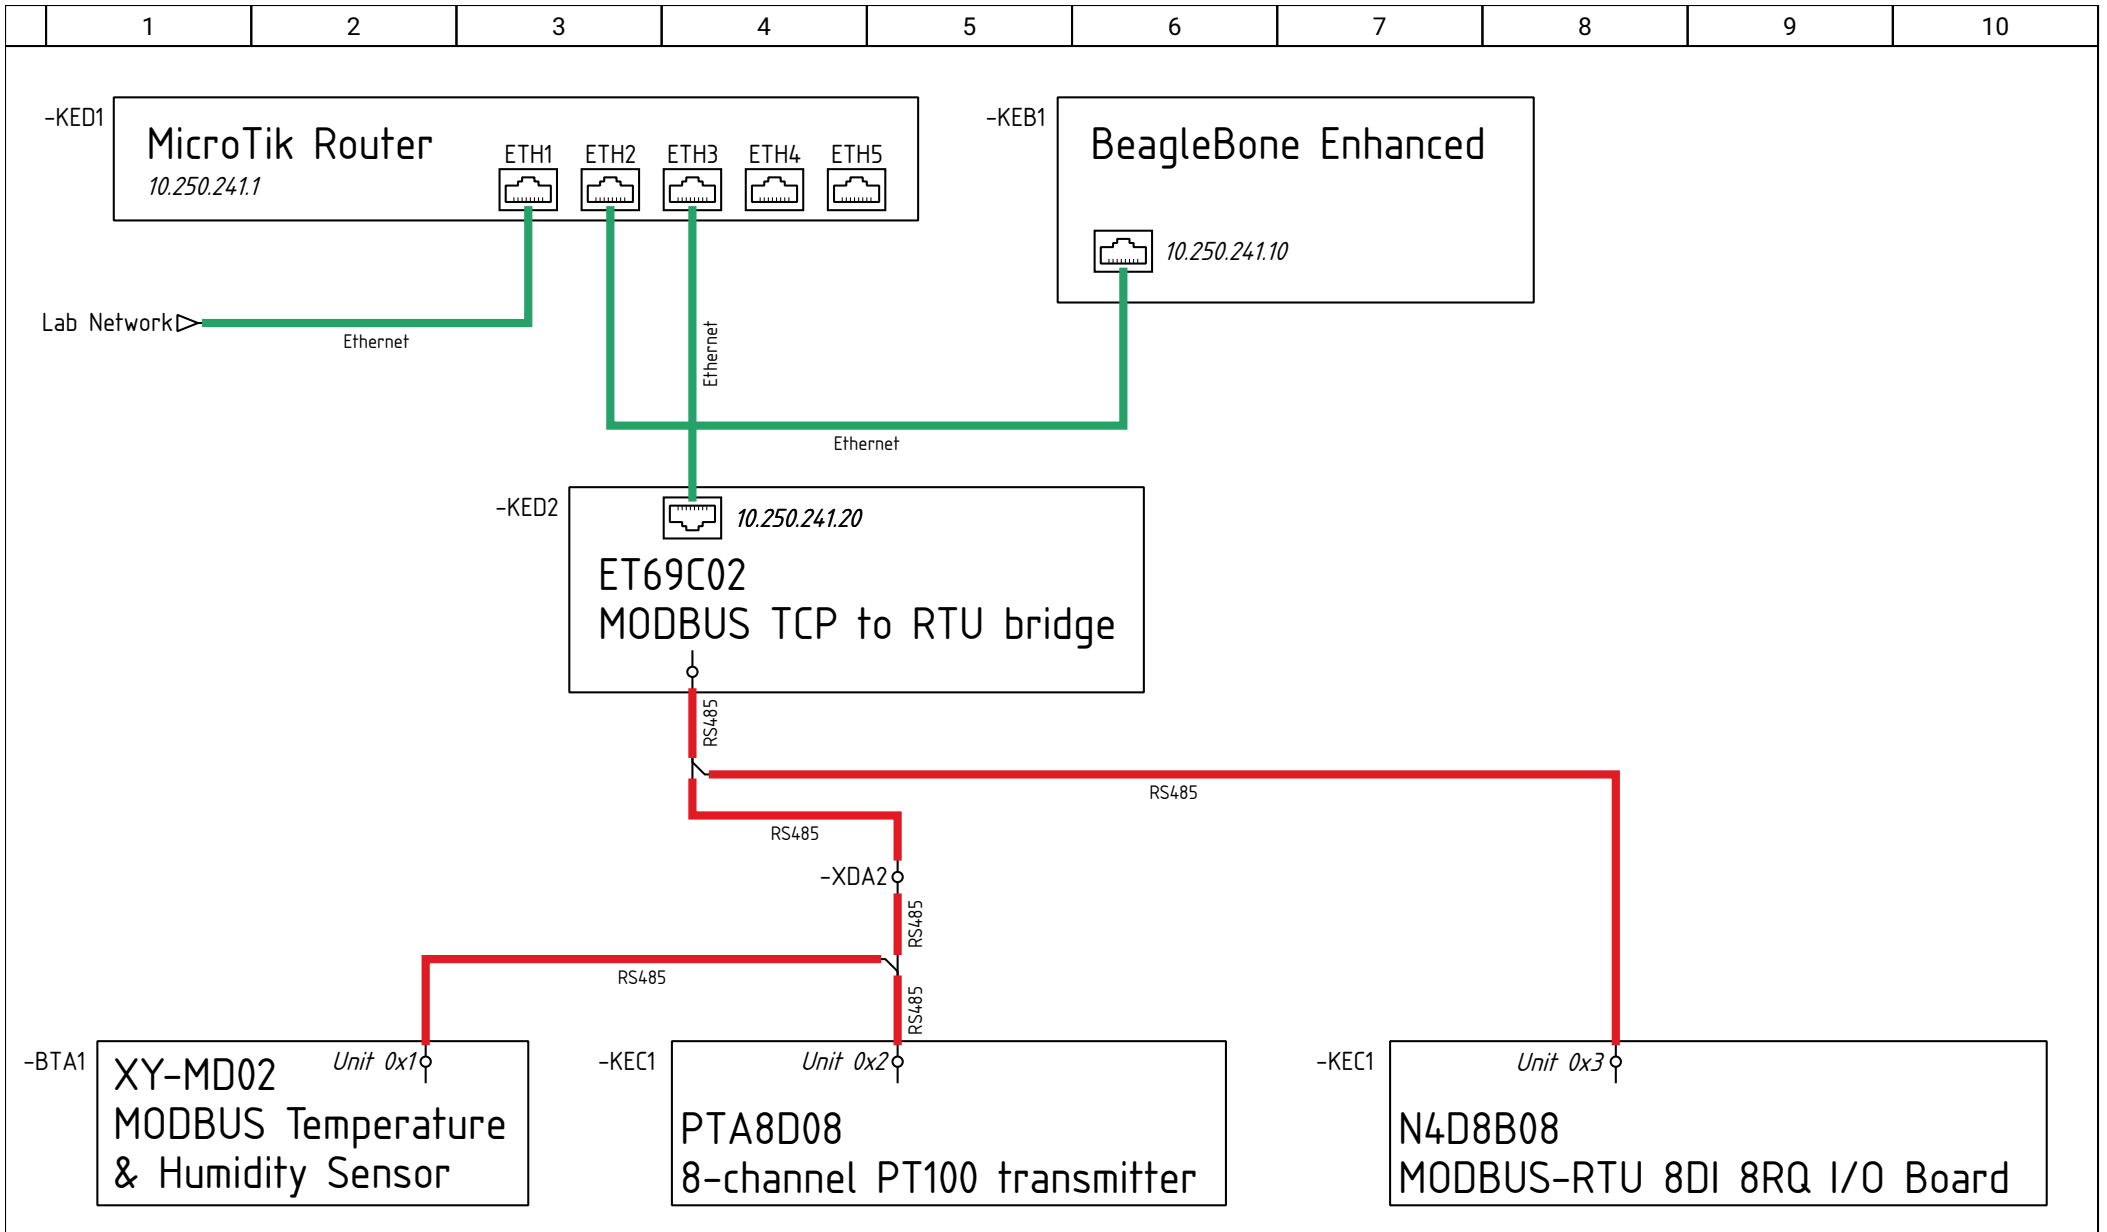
| 1 | 2 | 3 | 4 | 5 | 6 | 7 | 8 | 9 | 10 |
|---|---|---|---|---|---|---|---|---|---|

-KED1
MicroTik Router
10.250.241.1
ETH1 ETH2 ETH3 ETH4 ETH5

-KEB1
BeagleBone Enhanced
10.250.241.10

Lab Network
Ethernet
Ethernet
Ethernet

-KED2
10.250.241.20
ET69C02
MODBUS TCP to RTU bridge

RS485
RS485
RS485
-XDA2
RS485
RS485
RS485

-BTA1
XY-MD02
MODBUS Temperature & Humidity Sensor
Unit 0x1

-KEC1
Unit 0x2
PTA8D08
8-channel PT100 transmitter

-KEC1
Unit 0x3
N4D8B08
MODBUS-RTU 8DI 8RQ I/O Board